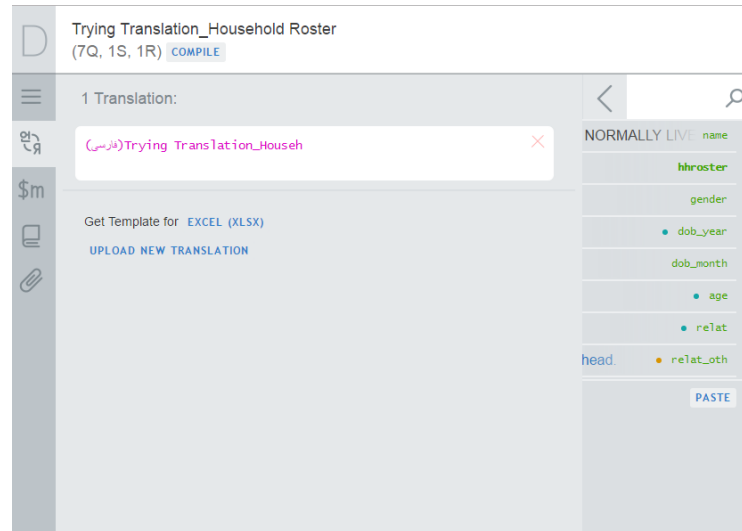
D

Trying Translation_Household Roster
(7Q, 1S, 1R) COMPILE

1 Translation:

(فارسی)Trying Translation_Househ

Get Template for EXCEL (XLSX)

UPLOAD NEW TRANSLATION

$m

NORMALLY LIV name
hhroster
gender
dob_year
dob_month
age
relat
head. relat_oth
PASTE